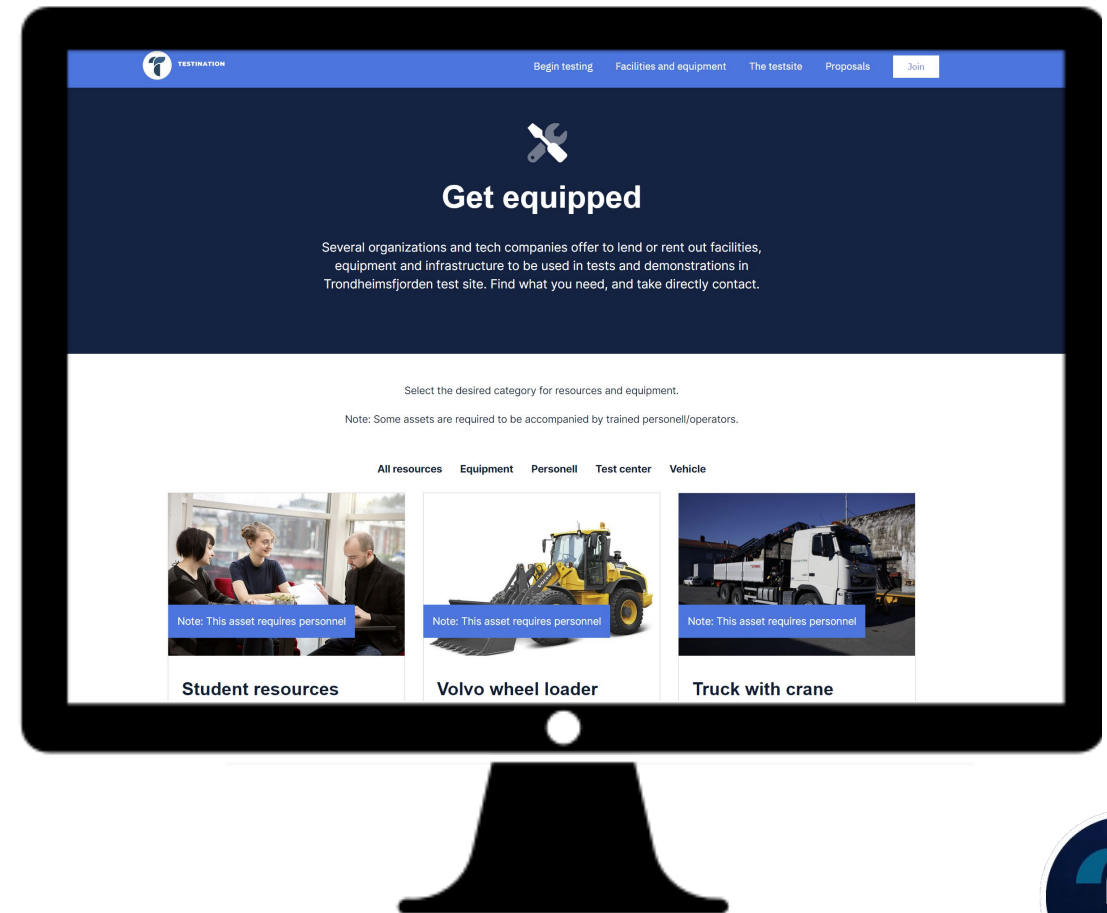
TESTINATION

Begin testing Facilities and equipment The testsite Proposals Join

Get equipped

Several organizations and tech companies offer to lend or rent out facilities, equipment and infrastructure to be used in tests and demonstrations in Trondheimsfjorden test site. Find what you need, and take directly contact.

Select the desired category for resources and equipment.

Note: Some assets are required to be accompanied by trained personell/operators.

All resources Equipment Personell Test center Vehicle

Note: This asset requires personnel

Student resources

Note: This asset requires personnel

Volvo wheel loader

Note: This asset requires personnel

Truck with crane